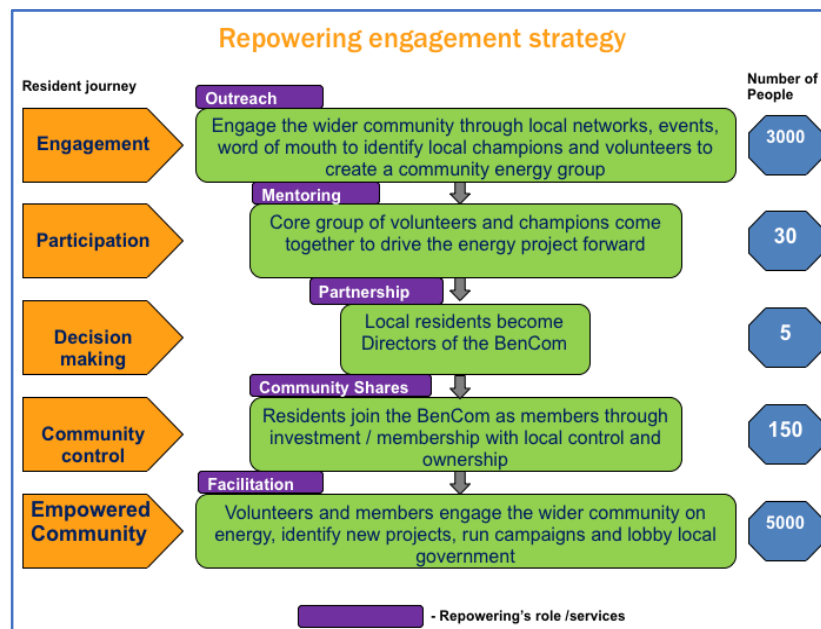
Repowering engagement strategy

Resident journey

Number of People

Outreach

Engagement

Engage the wider community through local networks, events, word of mouth to identify local champions and volunteers to create a community energy group

3000

Mentoring

Participation

Core group of volunteers and champions come together to drive the energy project forward

30

Partnership

Decision making

Local residents become Directors of the BenCom

5

Community Shares

Community control

Residents join the BenCom as members through investment / membership with local control and ownership

150

Facilitation

Empowered Community

Volunteers and members engage the wider community on energy, identify new projects, run campaigns and lobby local government

5000

- Repowering's role /services